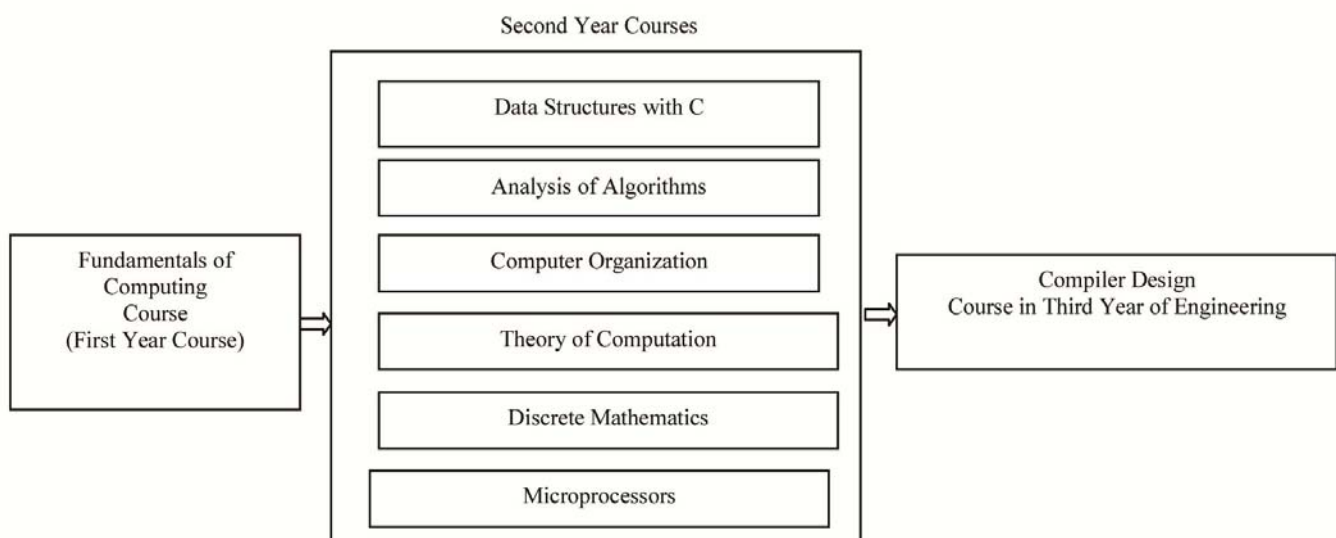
Fundamentals of Computing Course (First Year Course)

Second Year Courses

Data Structures with C

Analysis of Algorithms

Computer Organization

Theory of Computation

Discrete Mathematics

Microprocessors

Compiler Design Course in Third Year of Engineering